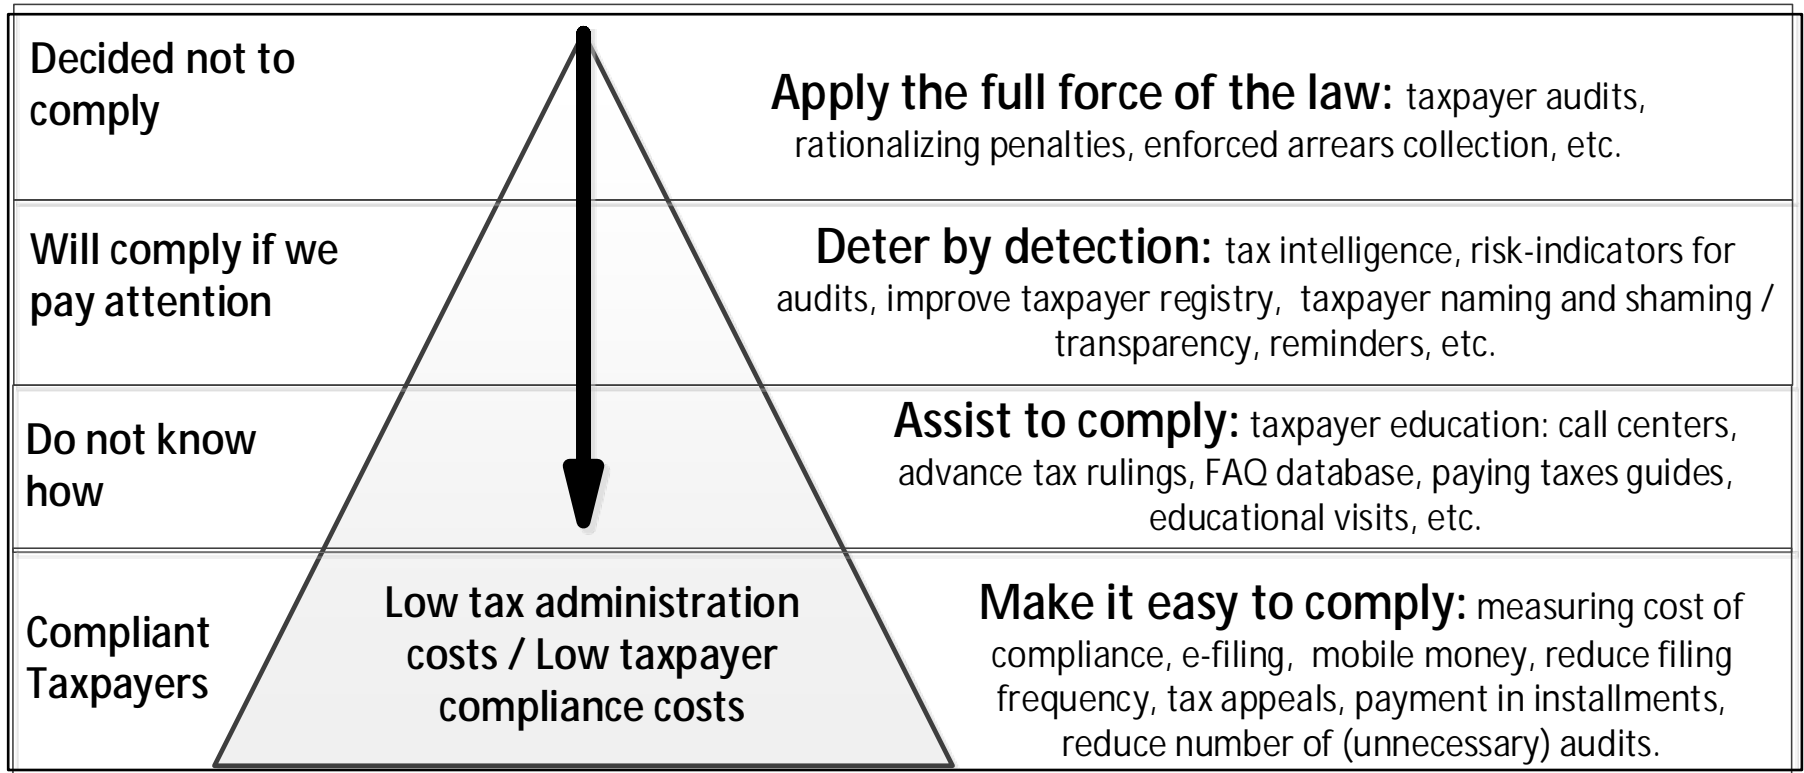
Decided not to comply

Apply the full force of the law: taxpayer audits, rationalizing penalties, enforced arrears collection, etc.

Will comply if we pay attention

Deter by detection: tax intelligence, risk-indicators for audits, improve taxpayer registry, taxpayer naming and shaming / transparency, reminders, etc.

Do not know how

Assist to comply: taxpayer education: call centers, advance tax rulings, FAQ database, paying taxes guides, educational visits, etc.

Compliant Taxpayers

Low tax administration costs / Low taxpayer compliance costs

Make it easy to comply: measuring cost of compliance, e-filing, mobile money, reduce filing frequency, tax appeals, payment in installments, reduce number of (unnecessary) audits.